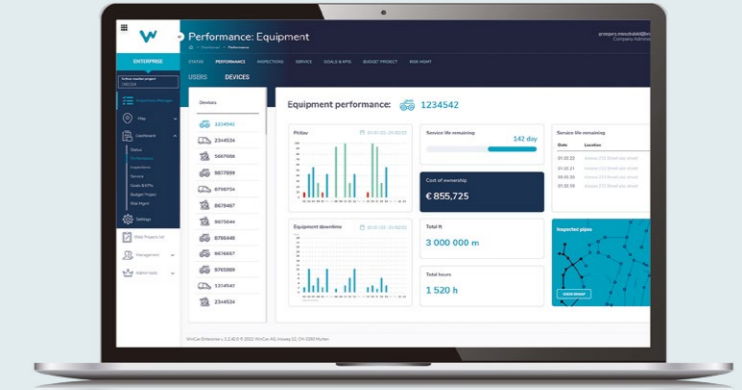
Performance: Equipment

ENTERPRISE

STATUS PERFORMANCE INSPECTIONS SERVICE GOALS & KPIS BUDGET PROJECT RISK MGMT

USERS DEVICES

Devices

1234542
2344534
5667888
9877889
6756754
8679467
9805644
6756448
9474667
9765889
1234547
2344534

Equipment performance: 1234542

Pitfoo

Service life remaining

142 day

Cost of ownership

€ 855,725

Service life remaining

Date Location

Equipment downtime

Total ft

3 000 000 m

Total hours

1 520 h

Inspected pipes

Map Projects list

Management

Settings